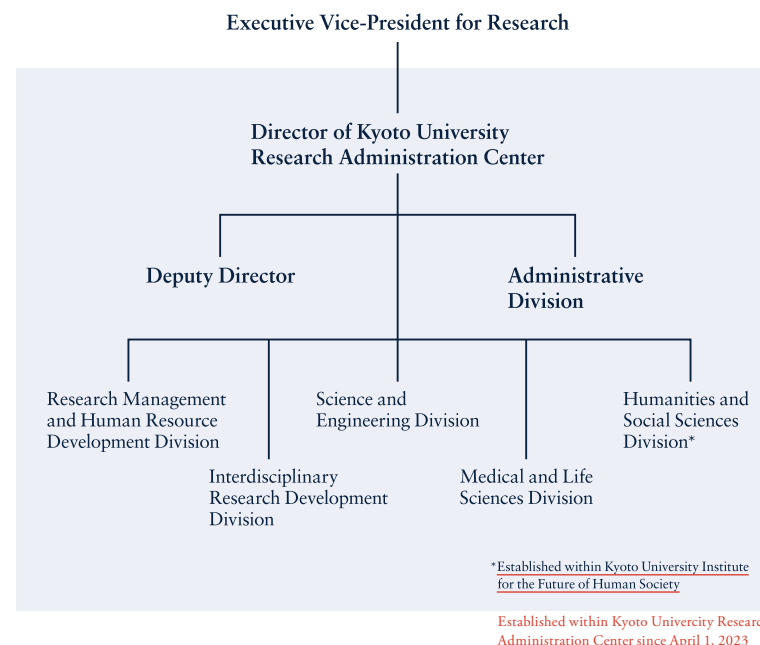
Executive Vice-President for Research

Director of Kyoto University Research Administration Center

Deputy Director

Administrative Division

Research Management and Human Resource Development Division

Interdisciplinary Research Development Division

Science and Engineering Division

Medical and Life Sciences Division

Humanities and Social Sciences Division*

*Established within Kyoto University Institute for the Future of Human Society

Established within Kyoto Univercity Researc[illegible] Administration Center since April 1, 2023